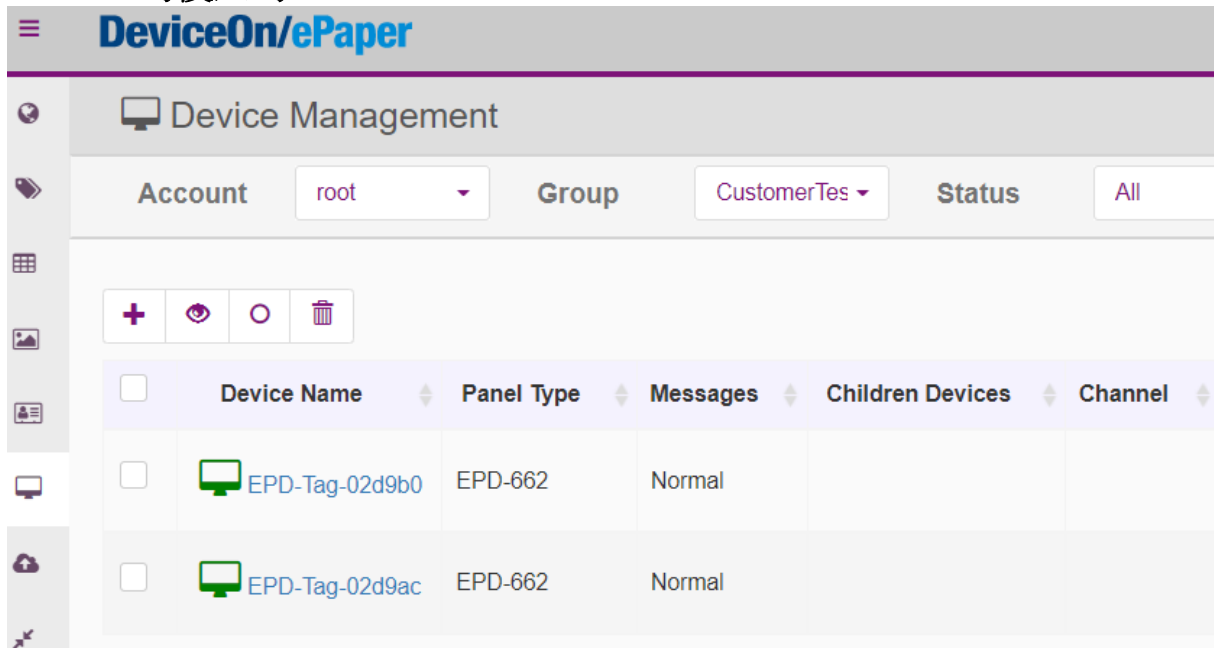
DeviceOn/ePaper

Device Management

Account root Group CustomerTes Status All

| | Device Name | Panel Type | Messages | Children Devices | Channel |
|---|---|---|---|---|---|
| | EPD-Tag-02d9b0 | EPD-662 | Normal | | |
| | EPD-Tag-02d9ac | EPD-662 | Normal | | |